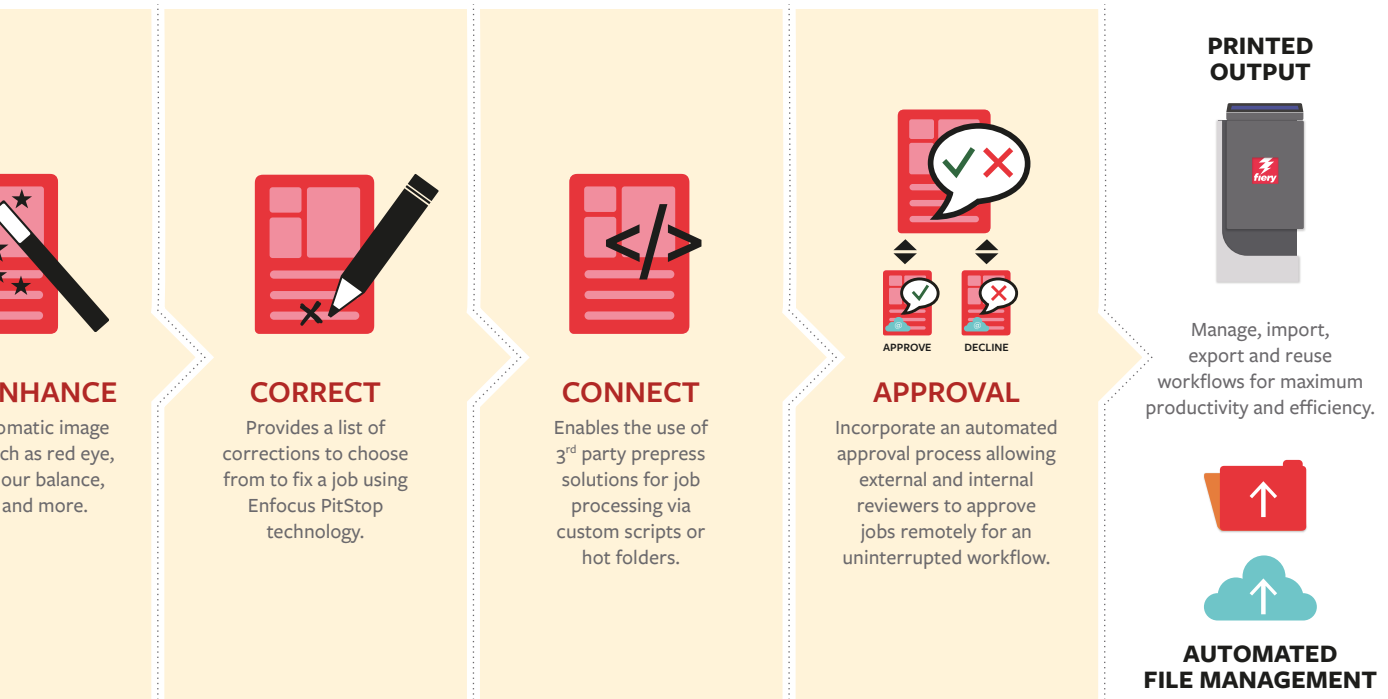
NHANCE

omatic image ch as red eye, our balance, and more.

CORRECT

Provides a list of corrections to choose from to fix a job using Enfocus PitStop technology.

CONNECT

Enables the use of 3$^{rd}$ party prepress solutions for job processing via custom scripts or hot folders.

APPROVE DECLINE

APPROVAL

Incorporate an automated approval process allowing external and internal reviewers to approve jobs remotely for an uninterrupted workflow.

PRINTED OUTPUT

fiery

Manage, import, export and reuse workflows for maximum productivity and efficiency.

AUTOMATED FILE MANAGEMENT